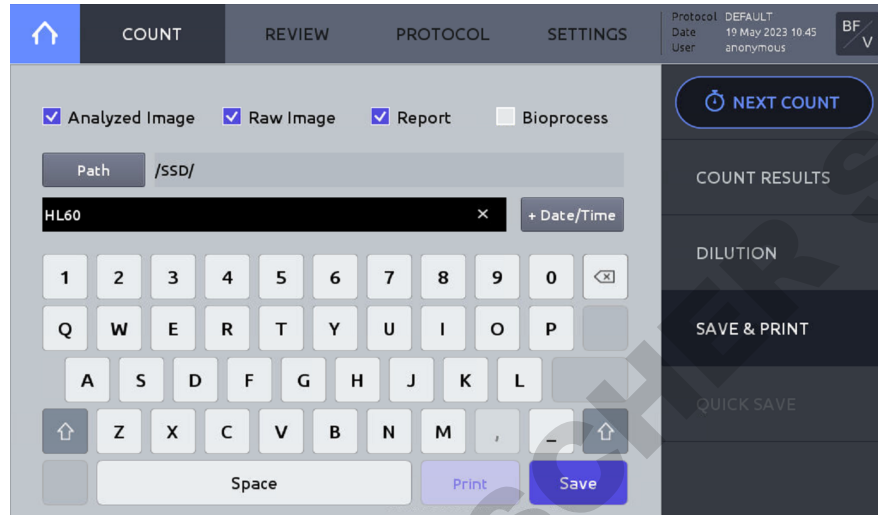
COUNT REVIEW PROTOCOL SETTINGS

Protocol DEFAULT
Date 19 May 2023 10:45
User anonymous

BF V

NEXT COUNT

COUNT RESULTS

DILUTION

SAVE & PRINT

QUICK SAVE

Analyzed Image Raw Image Report Bioprocess

Path /SSD/

HL60 ×

+ Date/Time

1 2 3 4 5 6 7 8 9 0

Q W E R T Y U I O P

A S D F G H J K L

Z X C V B N M , _

Space

Print

Save